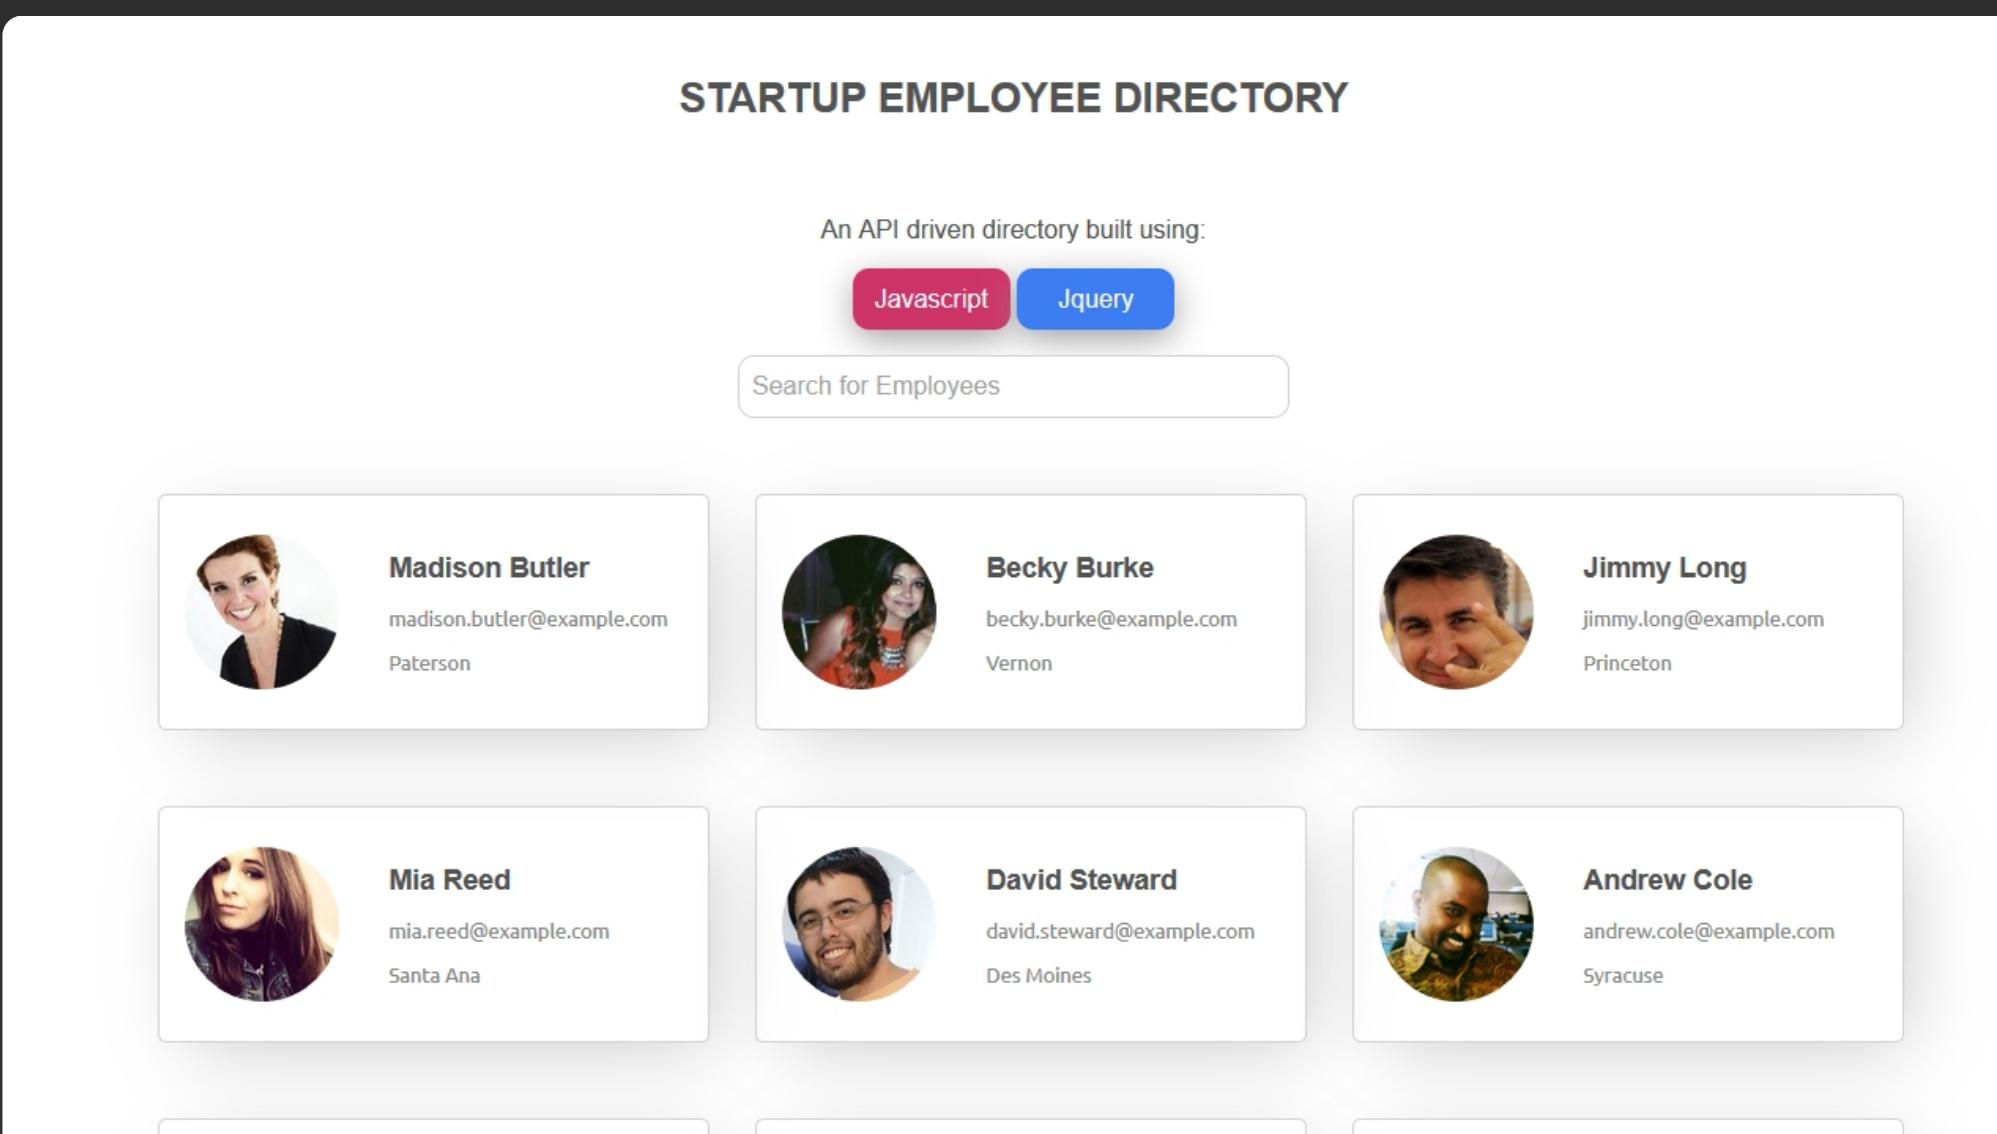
STARTUP EMPLOYEE DIRECTORY

An API driven directory built using:

Javascript Jquery

Search for Employees

Madison Butler
madison.butler@example.com
Paterson

Becky Burke
becky.burke@example.com
Vernon

Jimmy Long
jimmy.long@example.com
Princeton

Mia Reed
mia.reed@example.com
Santa Ana

David Steward
david.steward@example.com
Des Moines

Andrew Cole
andrew.cole@example.com
Syracuse